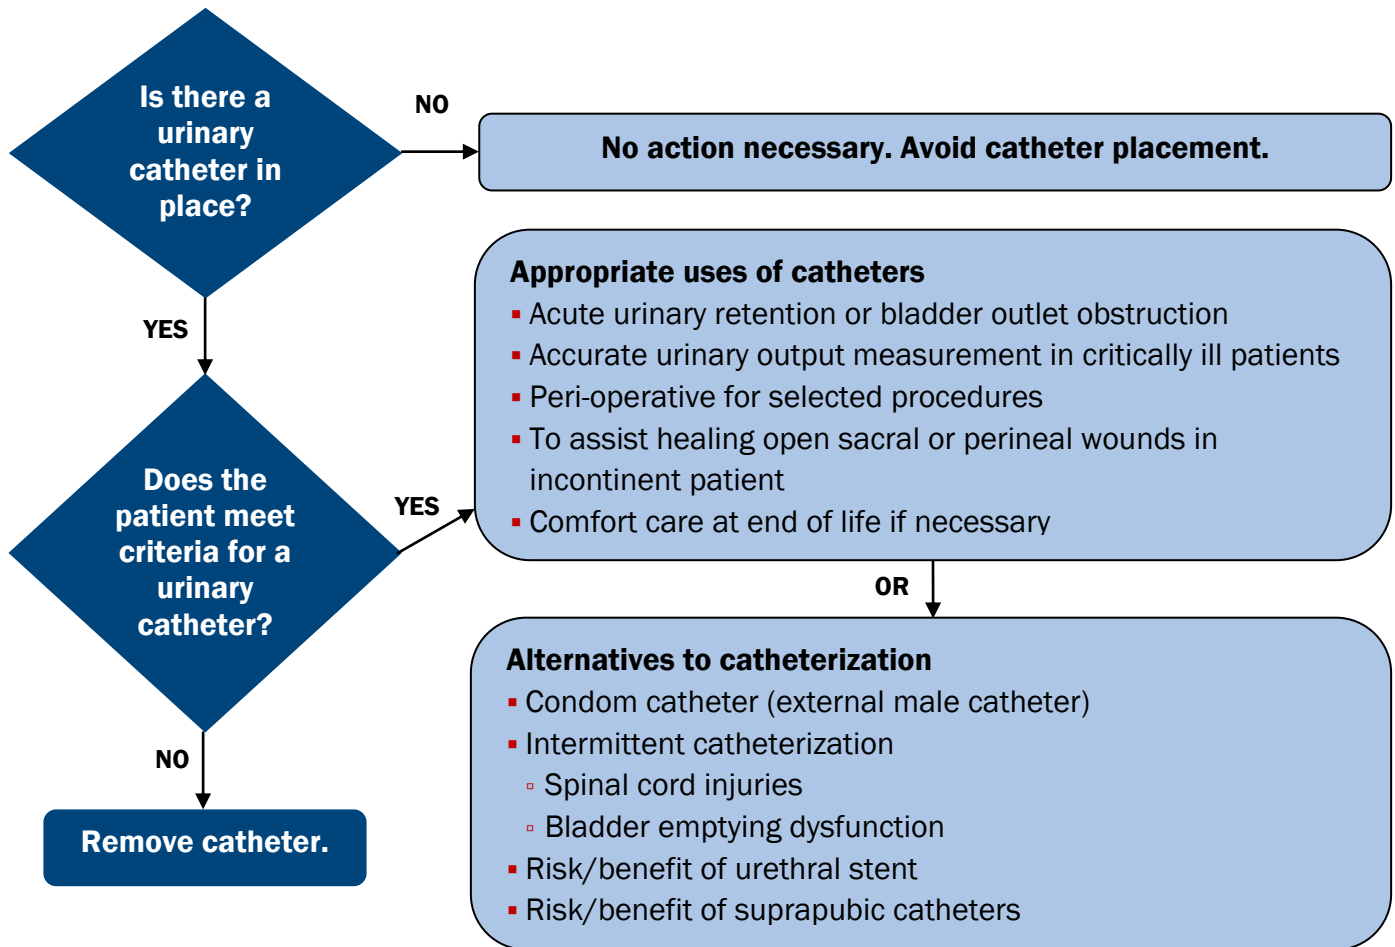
Is there a urinary catheter in place?

NO

No action necessary. Avoid catheter placement.

YES

Appropriate uses of catheters
- Acute urinary retention or bladder outlet obstruction
- Accurate urinary output measurement in critically ill patients
- Peri-operative for selected procedures
- To assist healing open sacral or perineal wounds in incontinent patient
- Comfort care at end of life if necessary

YES

Does the patient meet criteria for a urinary catheter?

OR

Alternatives to catheterization
- Condom catheter (external male catheter)
- Intermittent catheterization
  - Spinal cord injuries
  - Bladder emptying dysfunction
- Risk/benefit of urethral stent
- Risk/benefit of suprapubic catheters

NO

Remove catheter.